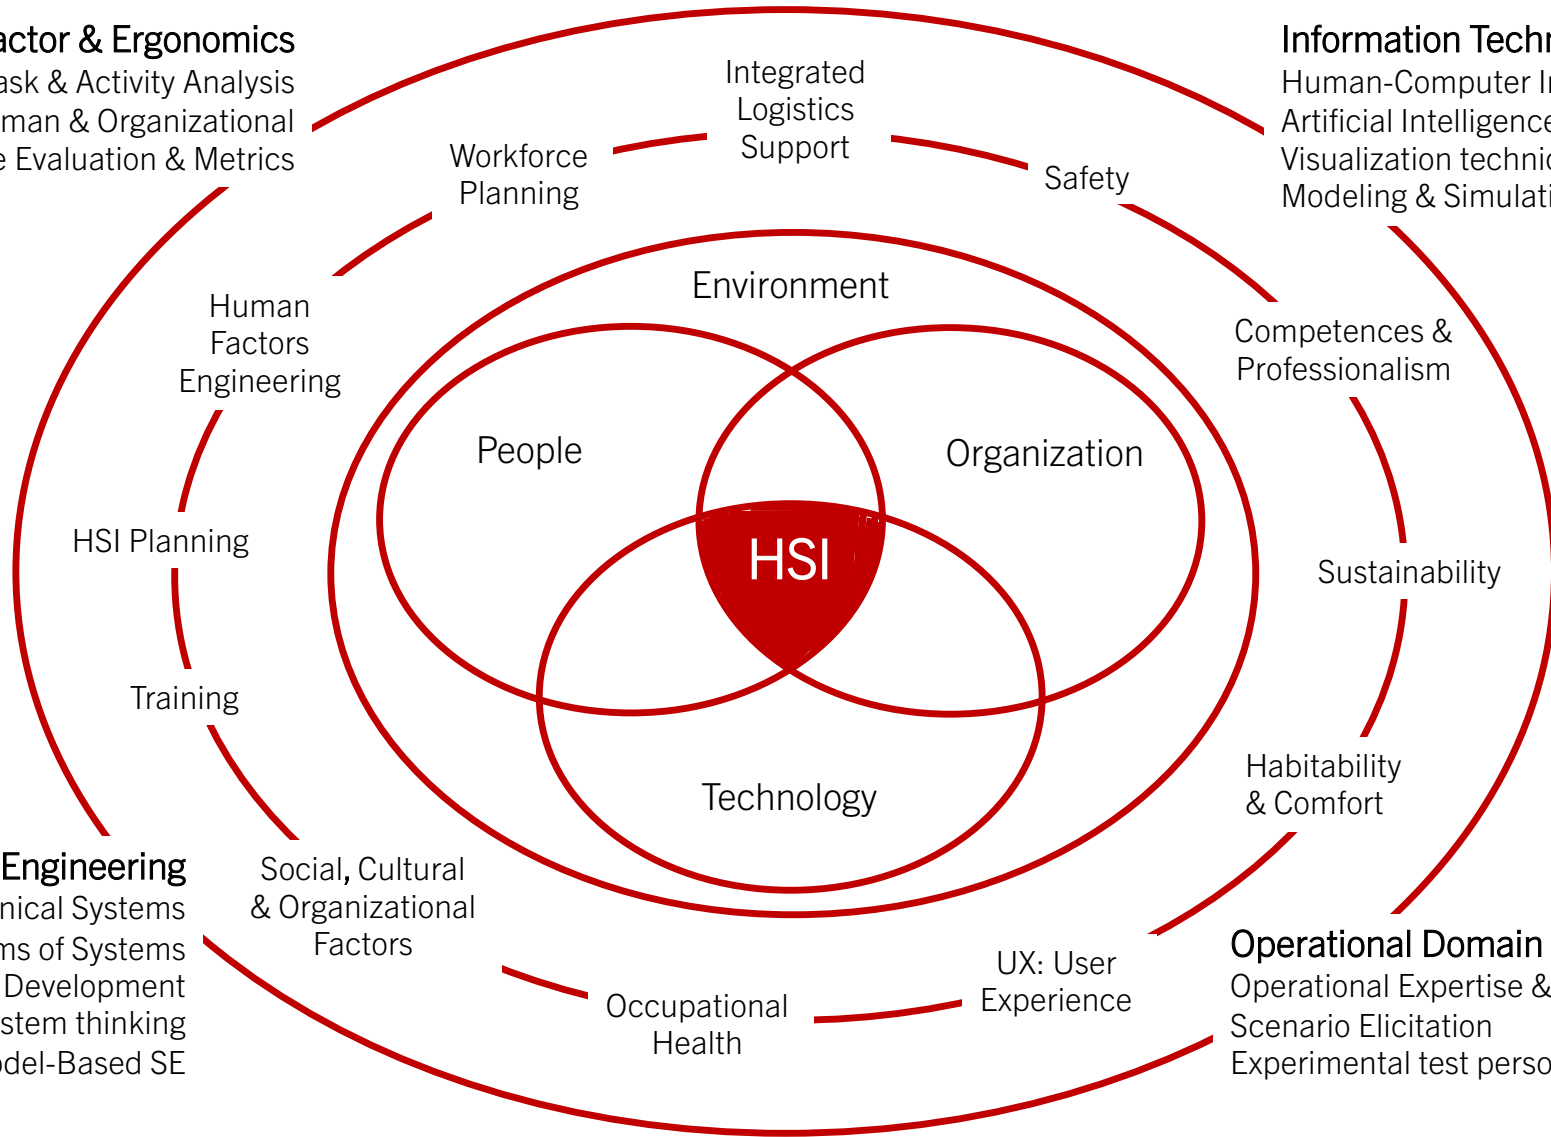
actor & Ergonomics
ask & Activity Analysis
man & Organizational
e Evaluation & Metrics

Information Techn
Human-Computer In
Artificial Intelligence
Visualization techni
Modeling & Simulati

Integrated Logistics Support

Workforce Planning

Safety

Human Factors Engineering

Competences & Professionalism

HSI Planning

Sustainability

Training

Habitability & Comfort

Environment

People

Organization

HSI

Technology

Engineering
nical Systems
ms of Systems
Development
stem thinking
odel-Based SE

Social, Cultural & Organizational Factors

Occupational Health

UX: User Experience

Operational Domain
Operational Expertise &
Scenario Elicitation
Experimental test perso